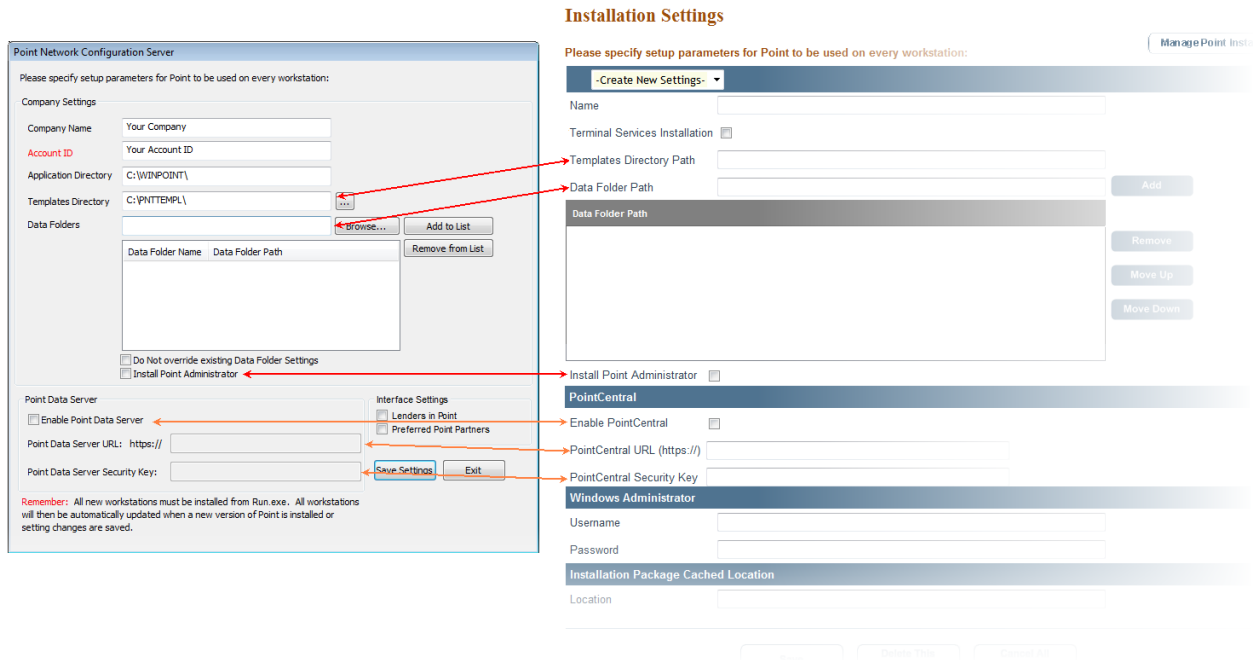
Point Network Configuration Server

Please specify setup parameters for Point to be used on every workstation:

Company Settings

Company Name | Your Company

Account ID | Your Account ID

Application Directory | C:\WINPOINT\

Templates Directory | C:\PNTTEMPL\ ...

Data Folders | Browse... | Add to List | Remove from List

| Data Folder Name | Data Folder Path |
|---|---|

Do Not override existing Data Folder Settings

Install Point Administrator

Point Data Server

Enable Point Data Server

Point Data Server URL: https://

Point Data Server Security Key:

Interface Settings

Lenders in Point

Preferred Point Partners

Save Settings | Exit

Remember: All new workstations must be installed from Run.exe. All workstations will then be automatically updated when a new version of Point is installed or setting changes are saved.

Installation Settings

Please specify setup parameters for Point to be used on every workstation:

Manage Point Insta

-Create New Settings-

Name

Terminal Services Installation

Templates Directory Path

Data Folder Path

Add

Data Folder Path

Remove

Move Up

Move Down

Install Point Administrator

PointCentral

Enable PointCentral

PointCentral URL (https://)

PointCentral Security Key

Windows Administrator

Username

Password

Installation Package Cached Location

Location